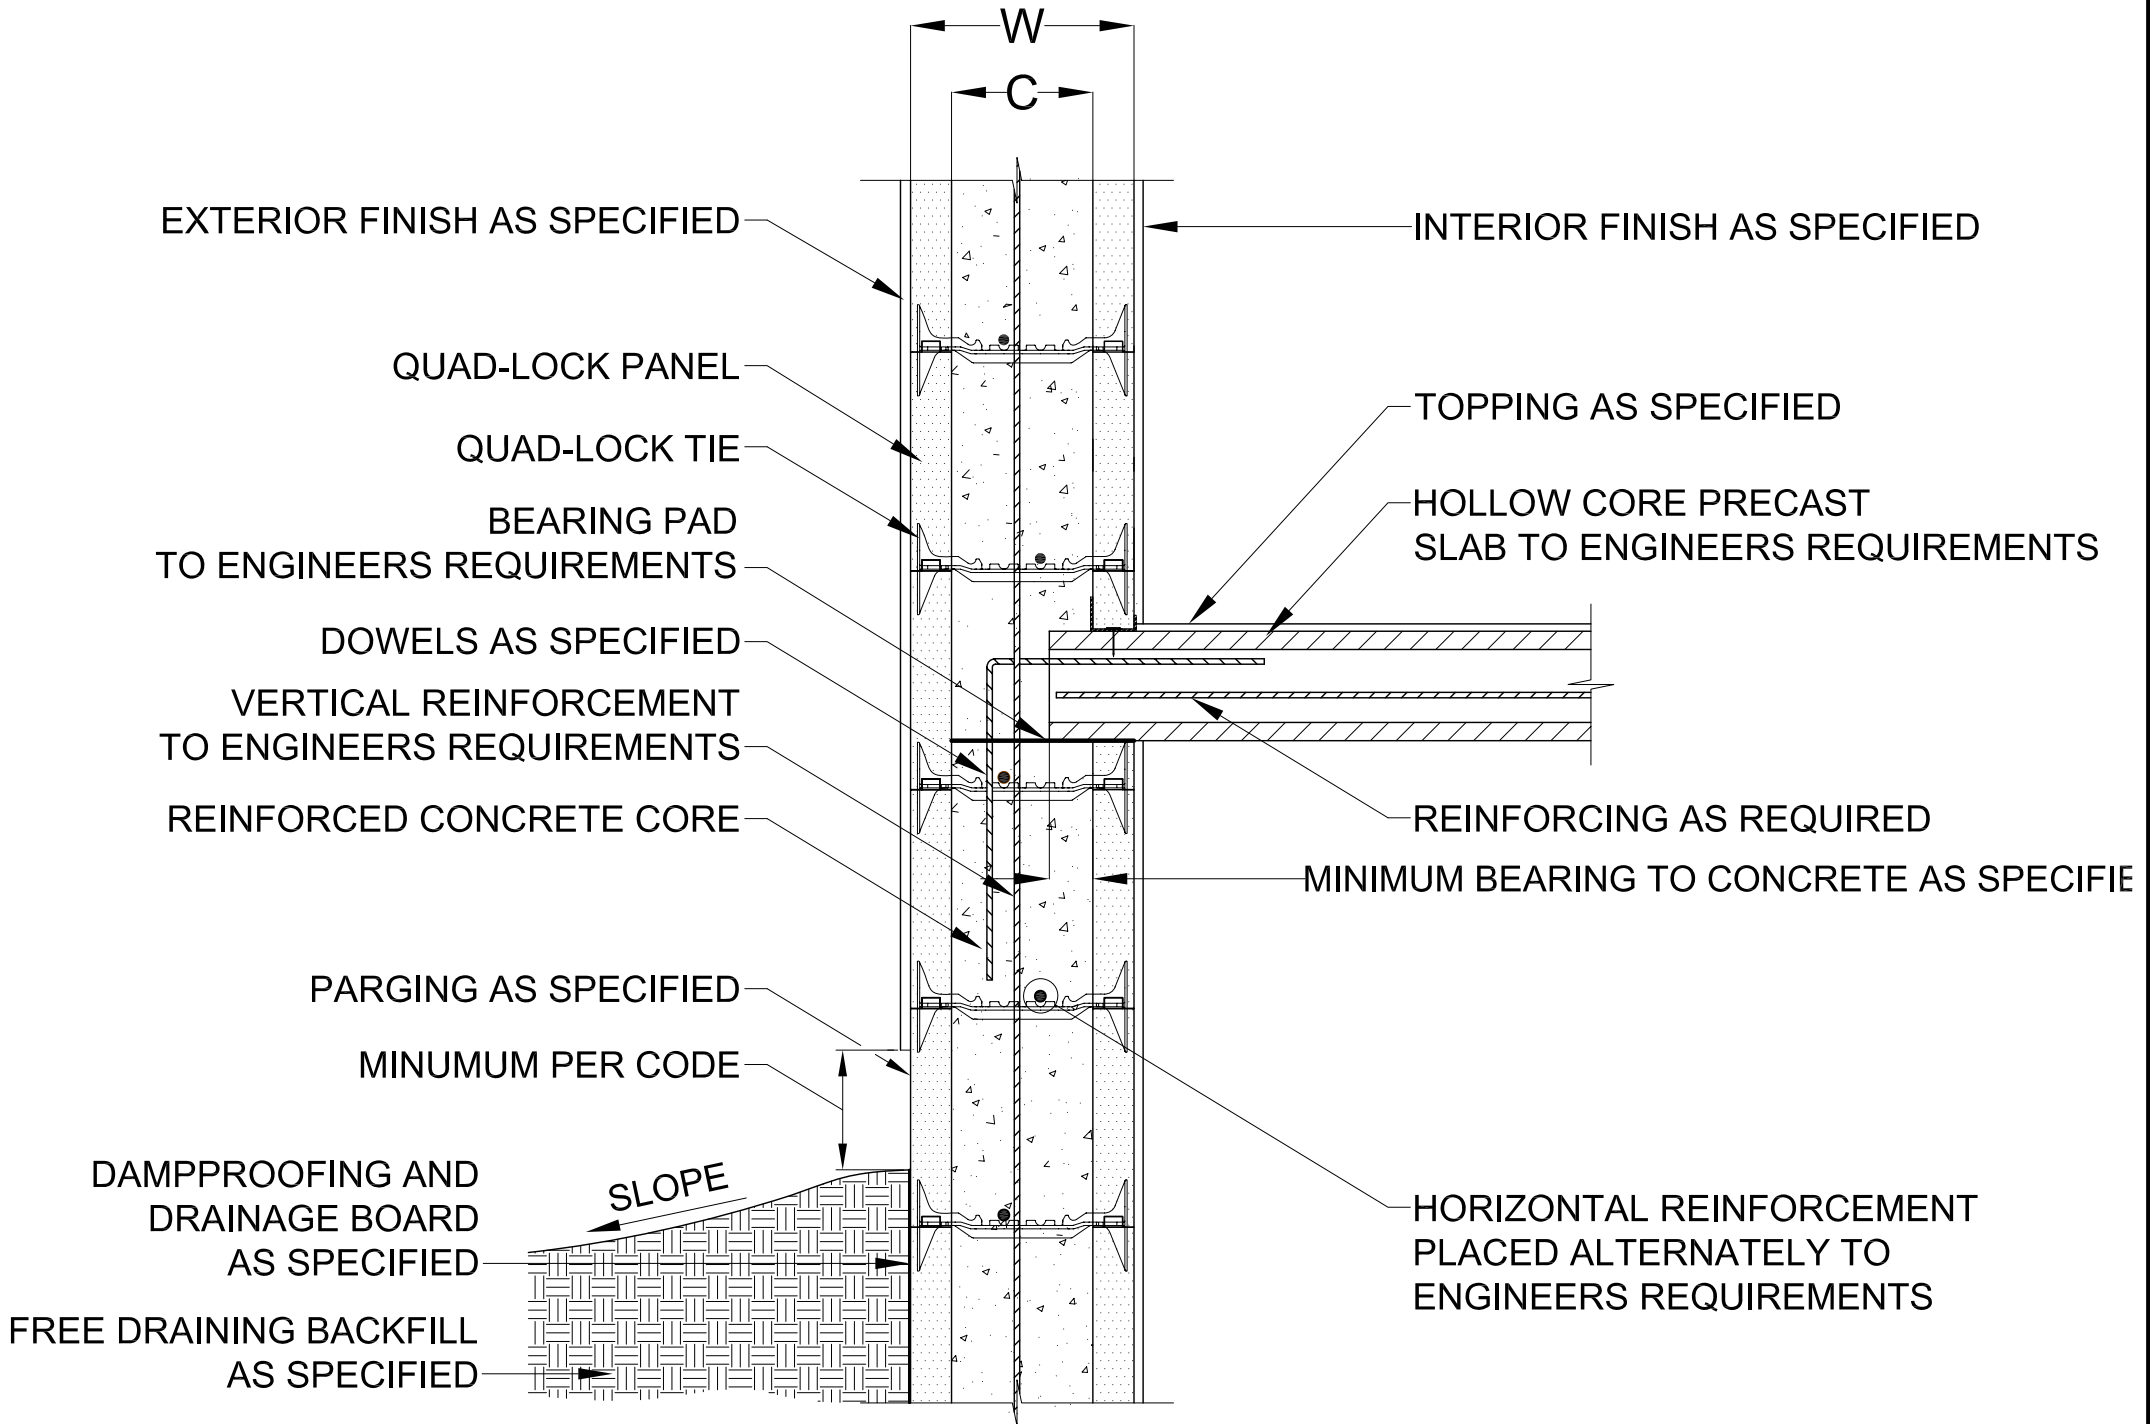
W

C

EXTERIOR FINISH AS SPECIFIED

QUAD-LOCK PANEL

QUAD-LOCK TIE

BEARING PAD
TO ENGINEERS REQUIREMENTS

DOWELS AS SPECIFIED

VERTICAL REINFORCEMENT
TO ENGINEERS REQUIREMENTS

REINFORCED CONCRETE CORE

PARGING AS SPECIFIED

MINUMUM PER CODE

DAMPPROOFING AND
DRAINAGE BOARD
AS SPECIFIED

FREE DRAINING BACKFILL
AS SPECIFIED

SLOPE

INTERIOR FINISH AS SPECIFIED

TOPPING AS SPECIFIED

HOLLOW CORE PRECAST
SLAB TO ENGINEERS REQUIREMENTS

REINFORCING AS REQUIRED

MINIMUM BEARING TO CONCRETE AS SPECIFIE

HORIZONTAL REINFORCEMENT
PLACED ALTERNATELY TO
ENGINEERS REQUIREMENTS